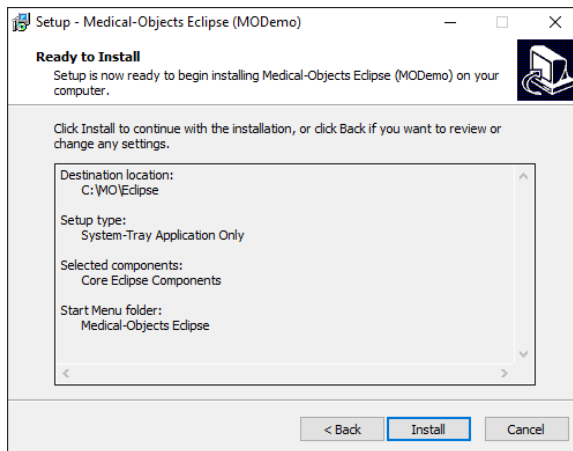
Setup - Medical-Objects Eclipse (MODemo)

Ready to Install

Setup is now ready to begin installing Medical-Objects Eclipse (MODemo) on your computer.

Click Install to continue with the installation, or click Back if you want to review or change any settings.

Destination location:
C:\MO\Eclipse

Setup type:
System-Tray Application Only

Selected components:
Core Eclipse Components

Start Menu folder:
Medical-Objects Eclipse

< Back

Install

Cancel